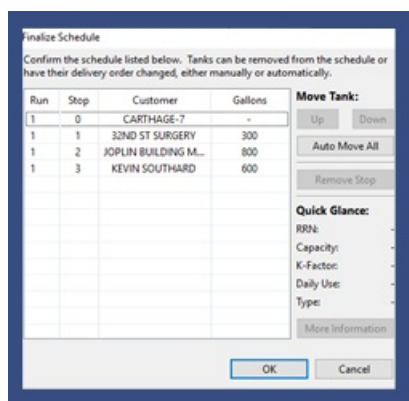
Finalize Schedule

Confirm the schedule listed below. Tanks can be removed from the schedule or have their delivery order changed, either manually or automatically.

| Run | Stop | Customer | Gallons |
|---|---|---|---|
| 1 | 0 | CARTHAGE-7 | - |
| 1 | 1 | 32ND ST SURGERY | 300 |
| 1 | 2 | JOPLIN BUILDING M... | 800 |
| 1 | 3 | KEVIN SOUTHARD | 600 |

Move Tank:

Up

Down

Auto Move All

Remove Stop

Quick Glance:

RRN: -

Capacity: -

K-Factor: -

Daily Use: -

Type: -

More Information

OK

Cancel